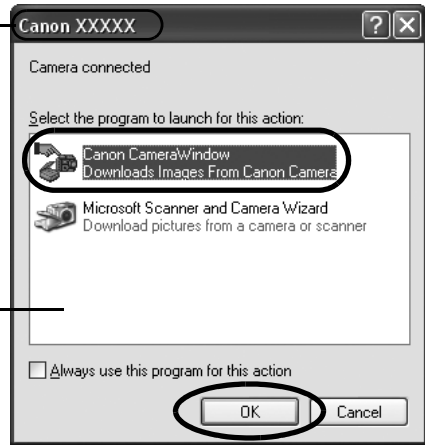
Canon XXXXX

Camera connected

Select the program to launch for this action:

Canon CameraWindow
Downloads Images From Canon Camera

Microsoft Scanner and Camera Wizard
Download pictures from a camera or scanner

Always use this program for this action

OK

Cancel